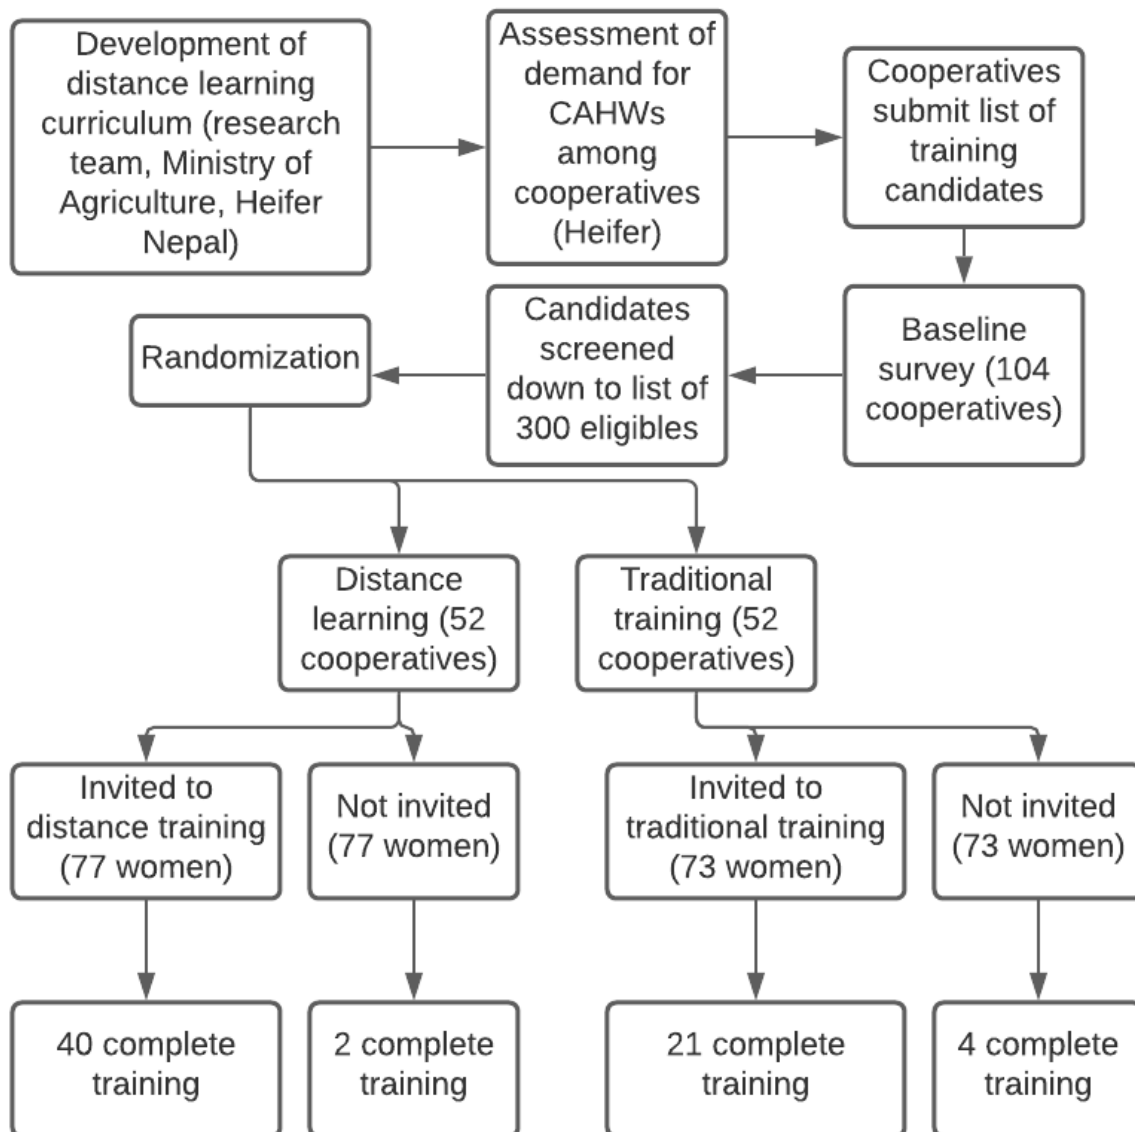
Development of distance learning curriculum (research team, Ministry of Agriculture, Heifer Nepal)

Assessment of demand for CAHWs among cooperatives (Heifer)

Cooperatives submit list of training candidates

Baseline survey (104 cooperatives)

Candidates screened down to list of 300 eligibles

Randomization

Distance learning (52 cooperatives)

Traditional training (52 cooperatives)

Invited to distance training (77 women)

Not invited (77 women)

Invited to traditional training (73 women)

Not invited (73 women)

40 complete training

2 complete training

21 complete training

4 complete training